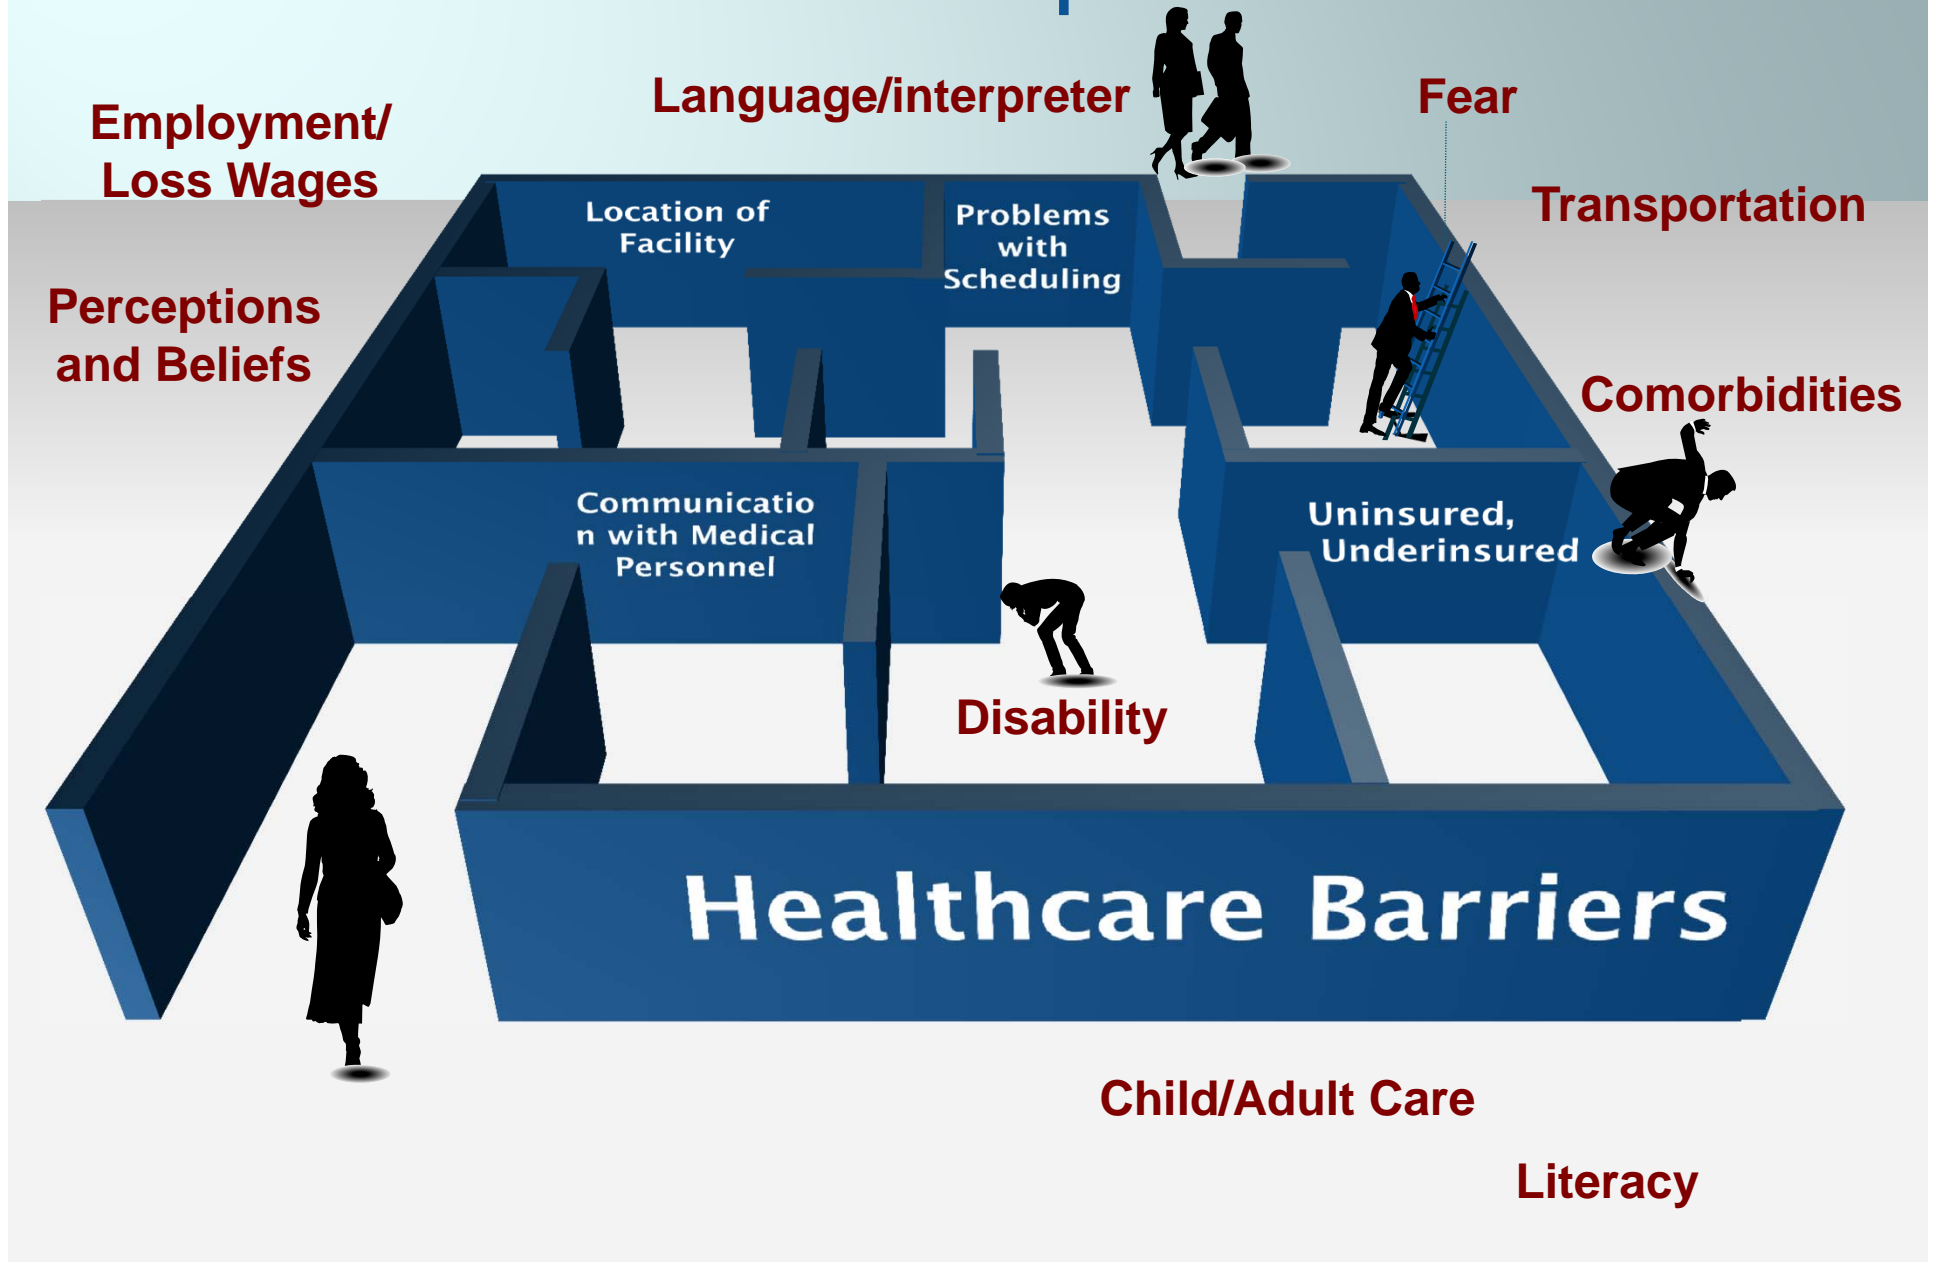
Employment/
Loss Wages

Language/interpreter

Fear

Transportation

Perceptions and Beliefs

Location of Facility

Problems with Scheduling

Comorbidities

Communicatio n with Medical Personnel

Uninsured, Underinsured

Disability

Healthcare Barriers

Child/Adult Care

Literacy